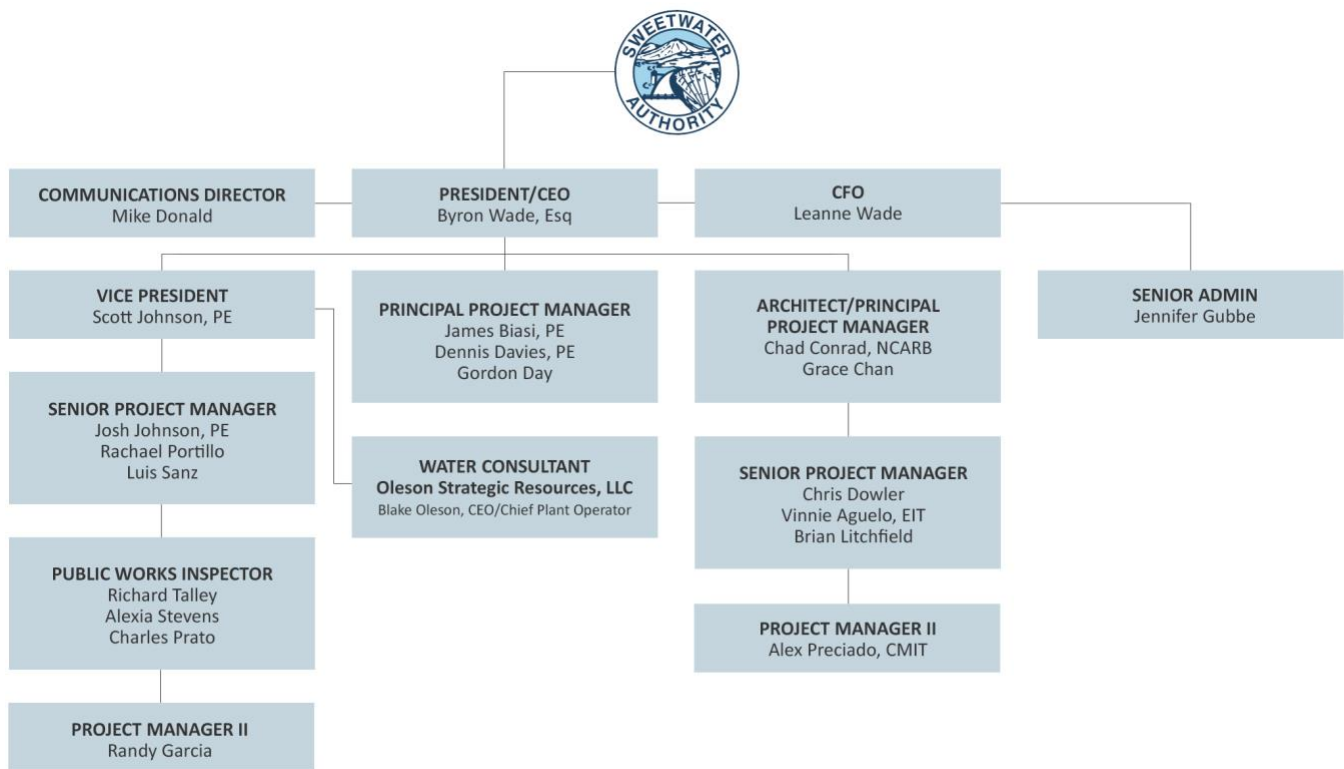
SWEETWATER AUTHORITY

COMMUNICATIONS DIRECTOR
Mike Donald

PRESIDENT/CEO
Byron Wade, Esq

CFO
Leanne Wade

SENIOR ADMIN
Jennifer Gubbe

VICE PRESIDENT
Scott Johnson, PE

SENIOR PROJECT MANAGER
Josh Johnson, PE
Rachael Portillo
Luis Sanz

PUBLIC WORKS INSPECTOR
Richard Talley
Alexia Stevens
Charles Prato

PROJECT MANAGER II
Randy Garcia

PRINCIPAL PROJECT MANAGER
James Biasi, PE
Dennis Davies, PE
Gordon Day

WATER CONSULTANT
Oleson Strategic Resources, LLC
Blake Oleson, CEO/Chief Plant Operator

ARCHITECT/PRINCIPAL PROJECT MANAGER
Chad Conrad, NCARB
Grace Chan

SENIOR PROJECT MANAGER
Chris Dowler
Vinnie Aguelo, EIT
Brian Litchfield

PROJECT MANAGER II
Alex Preciado, CMIT